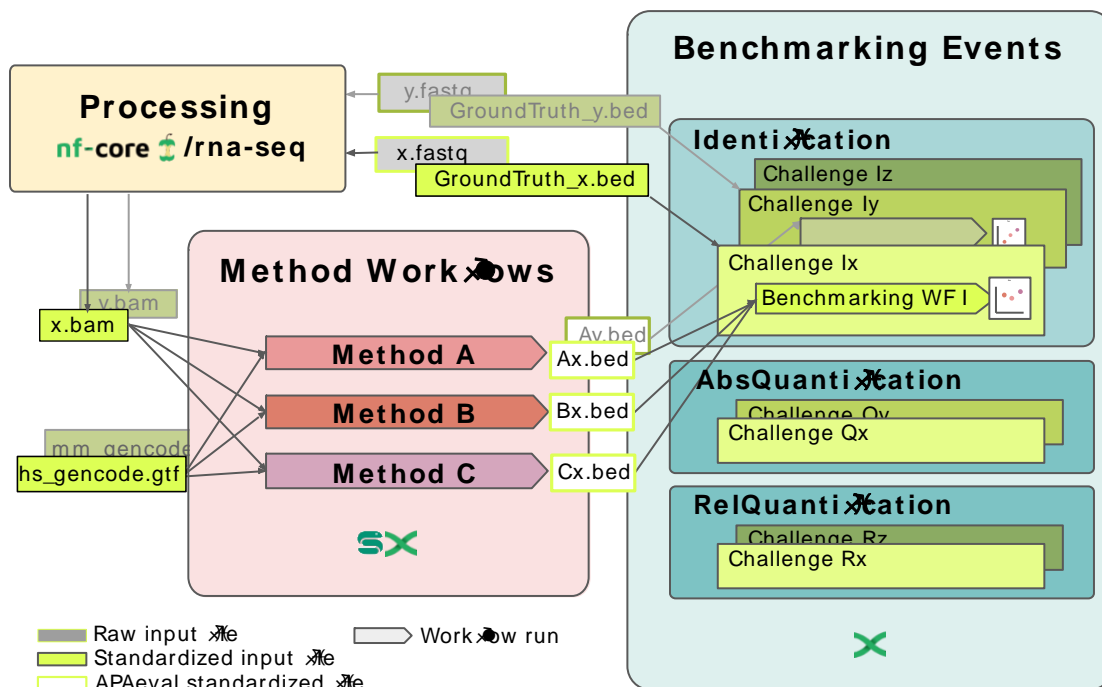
Benchmarking Events

Processing
nf-core /rna-seq

y.fastq
GroundTruth_y.bed
x.fastq
GroundTruth_x.bed

Identi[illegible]cation
Challenge Iz
Challenge Iy
Challenge Ix
Benchmarking WF I

Method Work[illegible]ows

y.bam
x.bam

Method A
Method B
Method C

Ay.bed
Ax.bed
Bx.bed
Cx.bed

mm_gencode
hs_gencode.gtf

AbsQuanti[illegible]cation
Challenge Qy
Challenge Qx

RelQuanti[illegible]cation
Challenge Rz
Challenge Rx

Raw input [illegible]le
Standardized input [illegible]le
APAeval standardized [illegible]le
Work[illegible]ow run